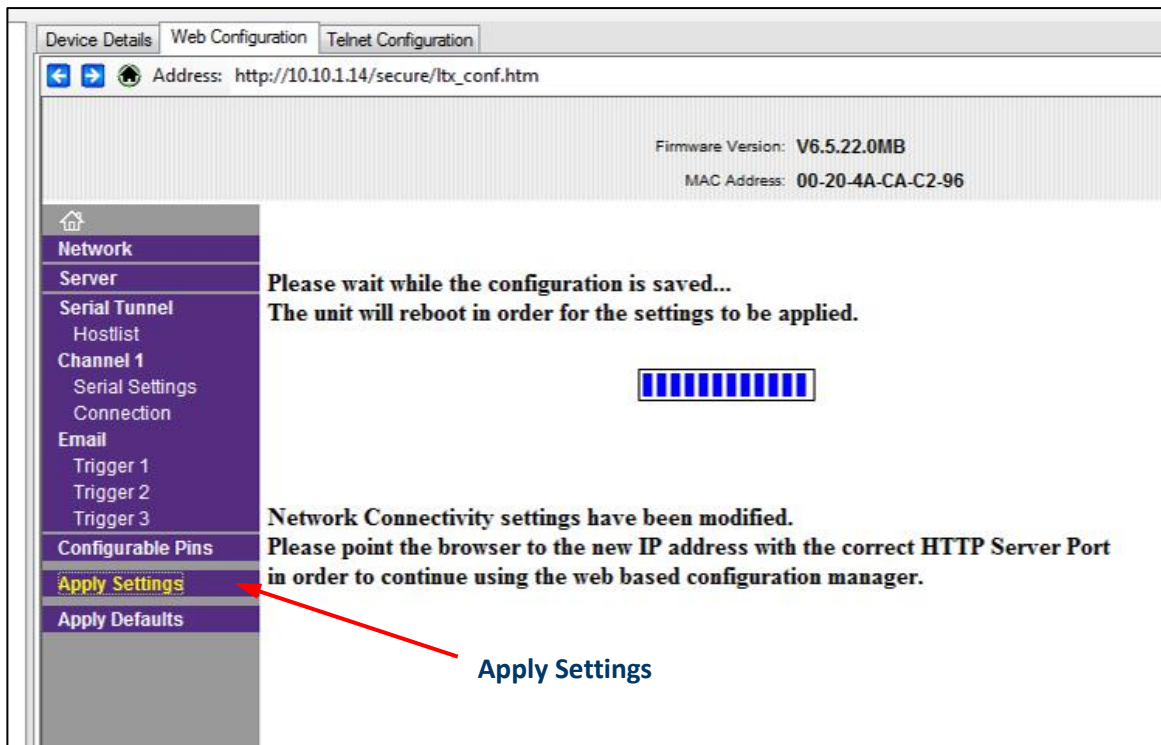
Device Details | Web Configuration | Telnet Configuration

Address: http://10.10.1.14/secure/ltx_conf.htm

Firmware Version: V6.5.22.0MB
MAC Address: 00-20-4A-CA-C2-96

Network
Server
Serial Tunnel
Hostlist
Channel 1
Serial Settings
Connection
Email
Trigger 1
Trigger 2
Trigger 3
Configurable Pins
Apply Settings
Apply Defaults

Please wait while the configuration is saved...
The unit will reboot in order for the settings to be applied.

Network Connectivity settings have been modified.
Please point the browser to the new IP address with the correct HTTP Server Port in order to continue using the web based configuration manager.

Apply Settings